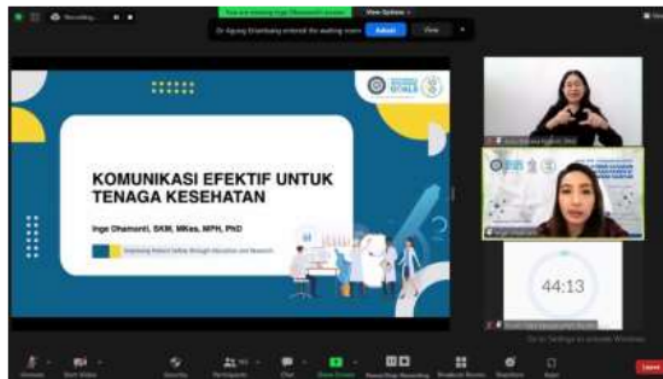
Recording...

You are viewing Inge Dhamanti's screen

View Options

Dr Agung Sriambang entered the waiting room

Admit

View

KOMUNIKASI EFEKTIF UNTUK TENAGA KESEHATAN

Inge Dhamanti, SKM, MKes, MPH, PhD

Improving Patient Safety through Education and Research

44:13

Go to Settings to activate Windows.

Unmute

Start Video

Security

Participants

Chat

Share Screen

Pause/Stop Recording

Breakout Rooms

Reactions

Apps

Leave